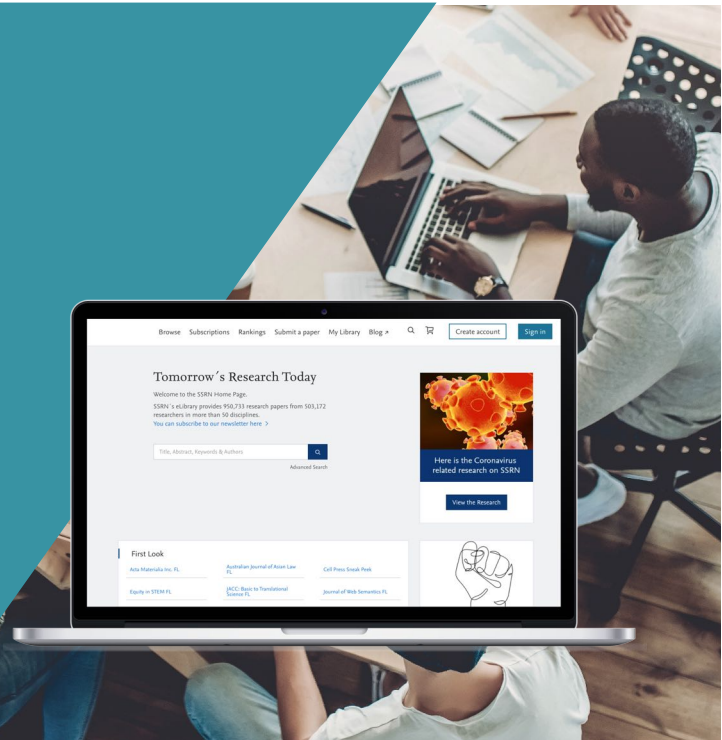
Browse Subscriptions Rankings Submit a paper My Library Blog ↗

Create account Sign in

Tomorrow´s Research Today

Welcome to the SSRN Home Page.

SSRN´s eLibrary provides 950,733 research papers from 503,172 researchers in more than 50 disciplines.

You can subscribe to our newsletter here >

Title, Abstract, Keywords & Authors

Advanced Search

Here is the Coronavirus related research on SSRN

View the Research

First Look

Acta Materialia Inc. FL

Australian Journal of Asian Law FL

Cell Press Sneak Peek

Equity in STEM FL

JACC: Basic to Translational Science FL

Journal of Web Semantics FL